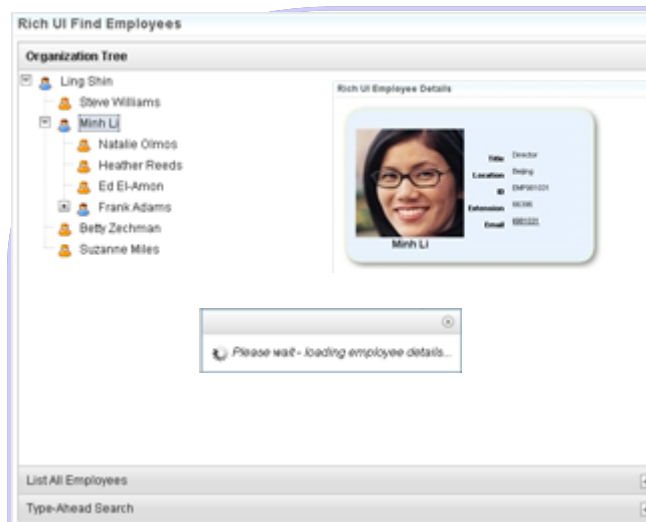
Rich UI Find Employees

Organization Tree

Ling Shin
Steve Williams
Minh Li
Natalie Olmos
Heather Reeds
Ed El-Amon
Frank Adams
Betty Zechman
Suzanne Miles

Rich UI Employee Details

Title Director
Location Beijing
ID EMP001031
Extension 56396
Email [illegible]

Minh Li

Please wait - loading employee details...

List All Employees

Type-Ahead Search